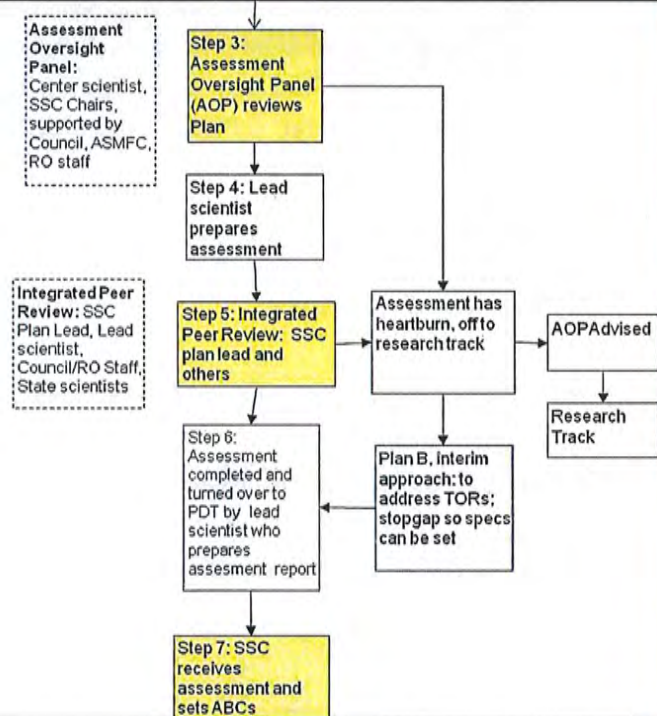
Assessment Oversight Panel: Center scientist, SSC Chairs, supported by Council, ASMFC, RO staff

Step 3: Assessment Oversight Panel (AOP) reviews Plan

Step 4: Lead scientist prepares assessment

Integrated Peer Review: SSC Plan Lead, Lead scientist, Council/RO Staff, State scientists

Step 5: Integrated Peer Review: SSC plan lead and others

Assessment has heartburn, off to research track

AOPAdvised

Research Track

Step 6: Assessment completed and turned over to PDT by lead scientist who prepares assesment report

Plan B, interim approach: to address TORs; stopgap so specs can be set

Step 7: SSC receives assessment and sets ABCs